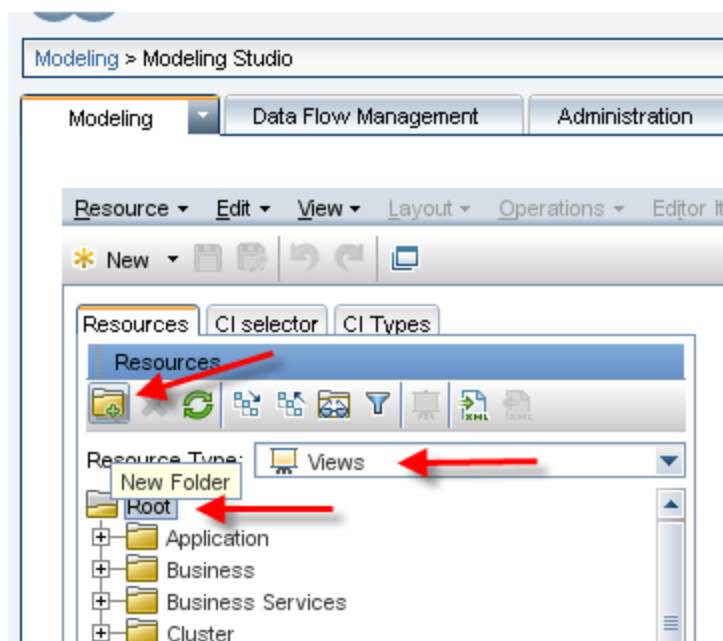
Modeling > Modeling Studio

Modeling
Data Flow Management
Administration

Resource
Edit
View
Layout
Operations
Editor It

New

Resources
CI selector
CI Types

Resources

Resource Type:
Views
New Folder
Root
Application
Business
Business Services
Cluster